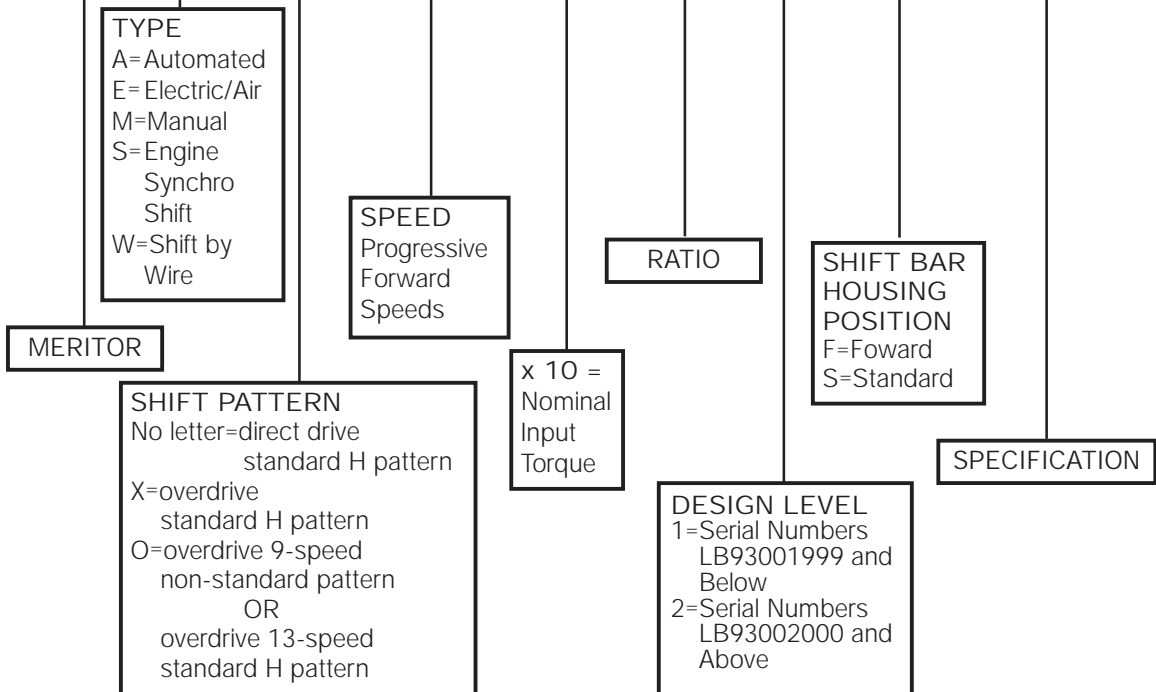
TYPE
A=Automated
E=Electric/Air
M=Manual
S=Engine Synchro Shift
W=Shift by Wire

MERITOR

SHIFT PATTERN
No letter=direct drive standard H pattern
X=overdrive standard H pattern
O=overdrive 9-speed non-standard pattern
OR
overdrive 13-speed standard H pattern

SPEED
Progressive Forward Speeds

x 10 = Nominal Input Torque

RATIO

DESIGN LEVEL
1=Serial Numbers LB93001999 and Below
2=Serial Numbers LB93002000 and Above

SHIFT BAR HOUSING POSITION
F=Foward
S=Standard

SPECIFICATION